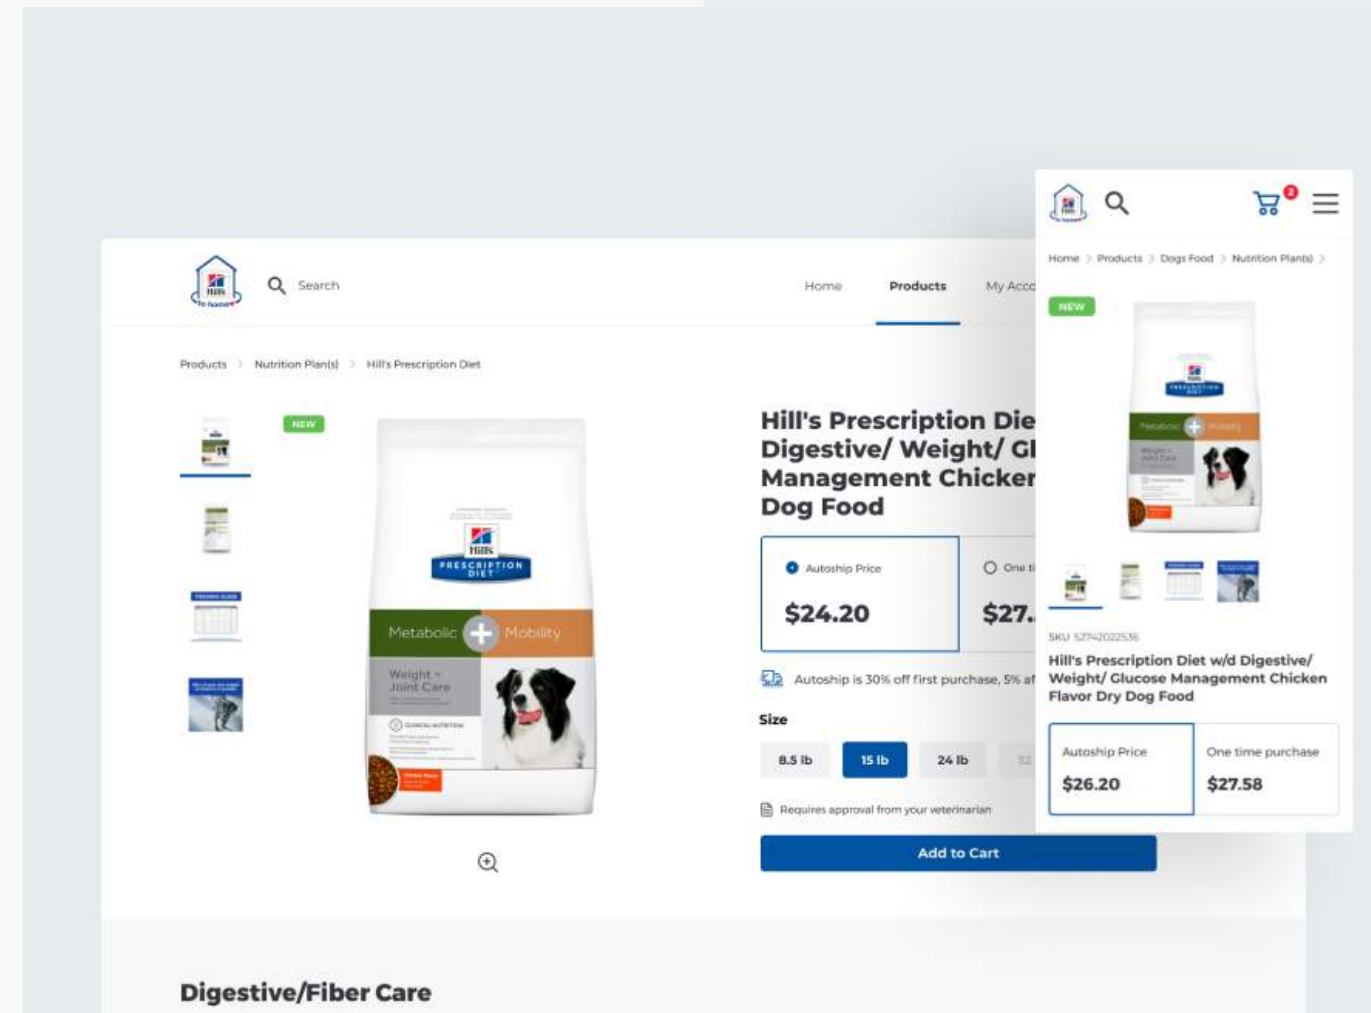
Search

Home Products My Acc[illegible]

Products > Nutrition Plan(s) > Hill's Prescription Diet

NEW

Hill's PRESCRIPTION DIET

Metabolic Mobility

Weight + Joint Care

Hill's Prescription Die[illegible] Digestive/ Weight/ Gl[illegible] Management Chicke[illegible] Dog Food

Autoship Price

$24.20

One ti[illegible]

$27.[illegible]

Autoship is 30% off first purchase, 5% af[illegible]

Size

8.5 lb 15 lb 24 lb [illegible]

Requires approval from your veterinarian

Add to Cart

Digestive/Fiber Care

2

Home > Products > Dogs Food > Nutrition Plan(s) >

NEW

SKU 52742022536

Hill's Prescription Diet w/d Digestive/ Weight/ Glucose Management Chicken Flavor Dry Dog Food

Autoship Price

$26.20

One time purchase

$27.58